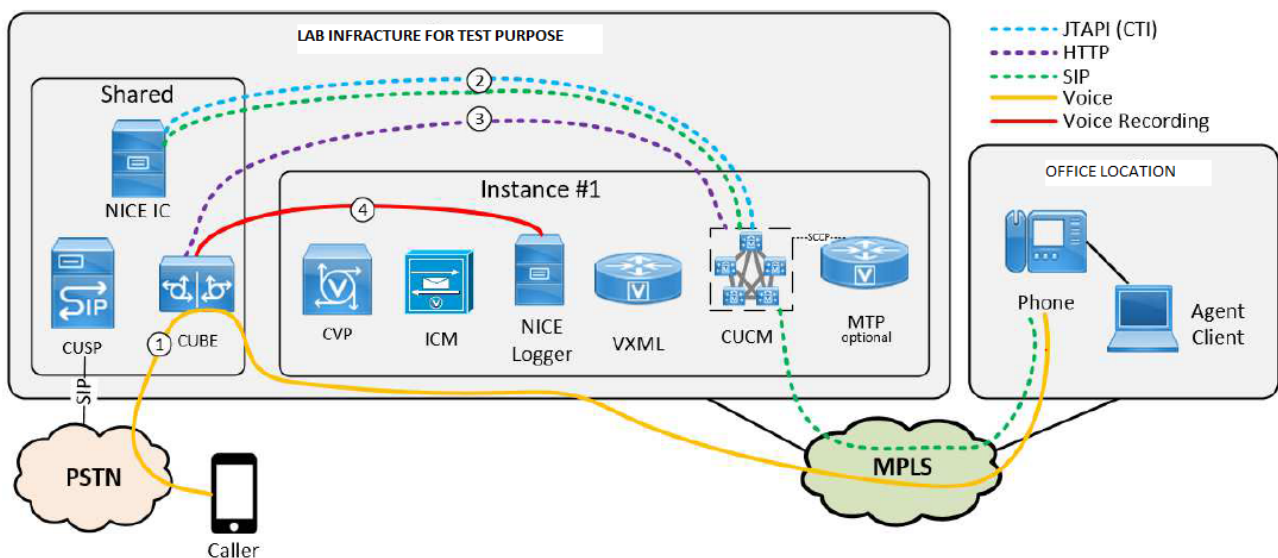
LAB INFRACTURE FOR TEST PURPOSE

JTAPI (CTI)
HTTP
SIP
Voice
Voice Recording

Shared

NICE IC

CUSP

CUBE

Instance #1

CVP

ICM

NICE Logger

VXML

CUCM

SCCP

MTP optional

OFFICE LOCATION

Phone

Agent Client

1
2
3
4

SIP

PSTN

MPLS

Caller